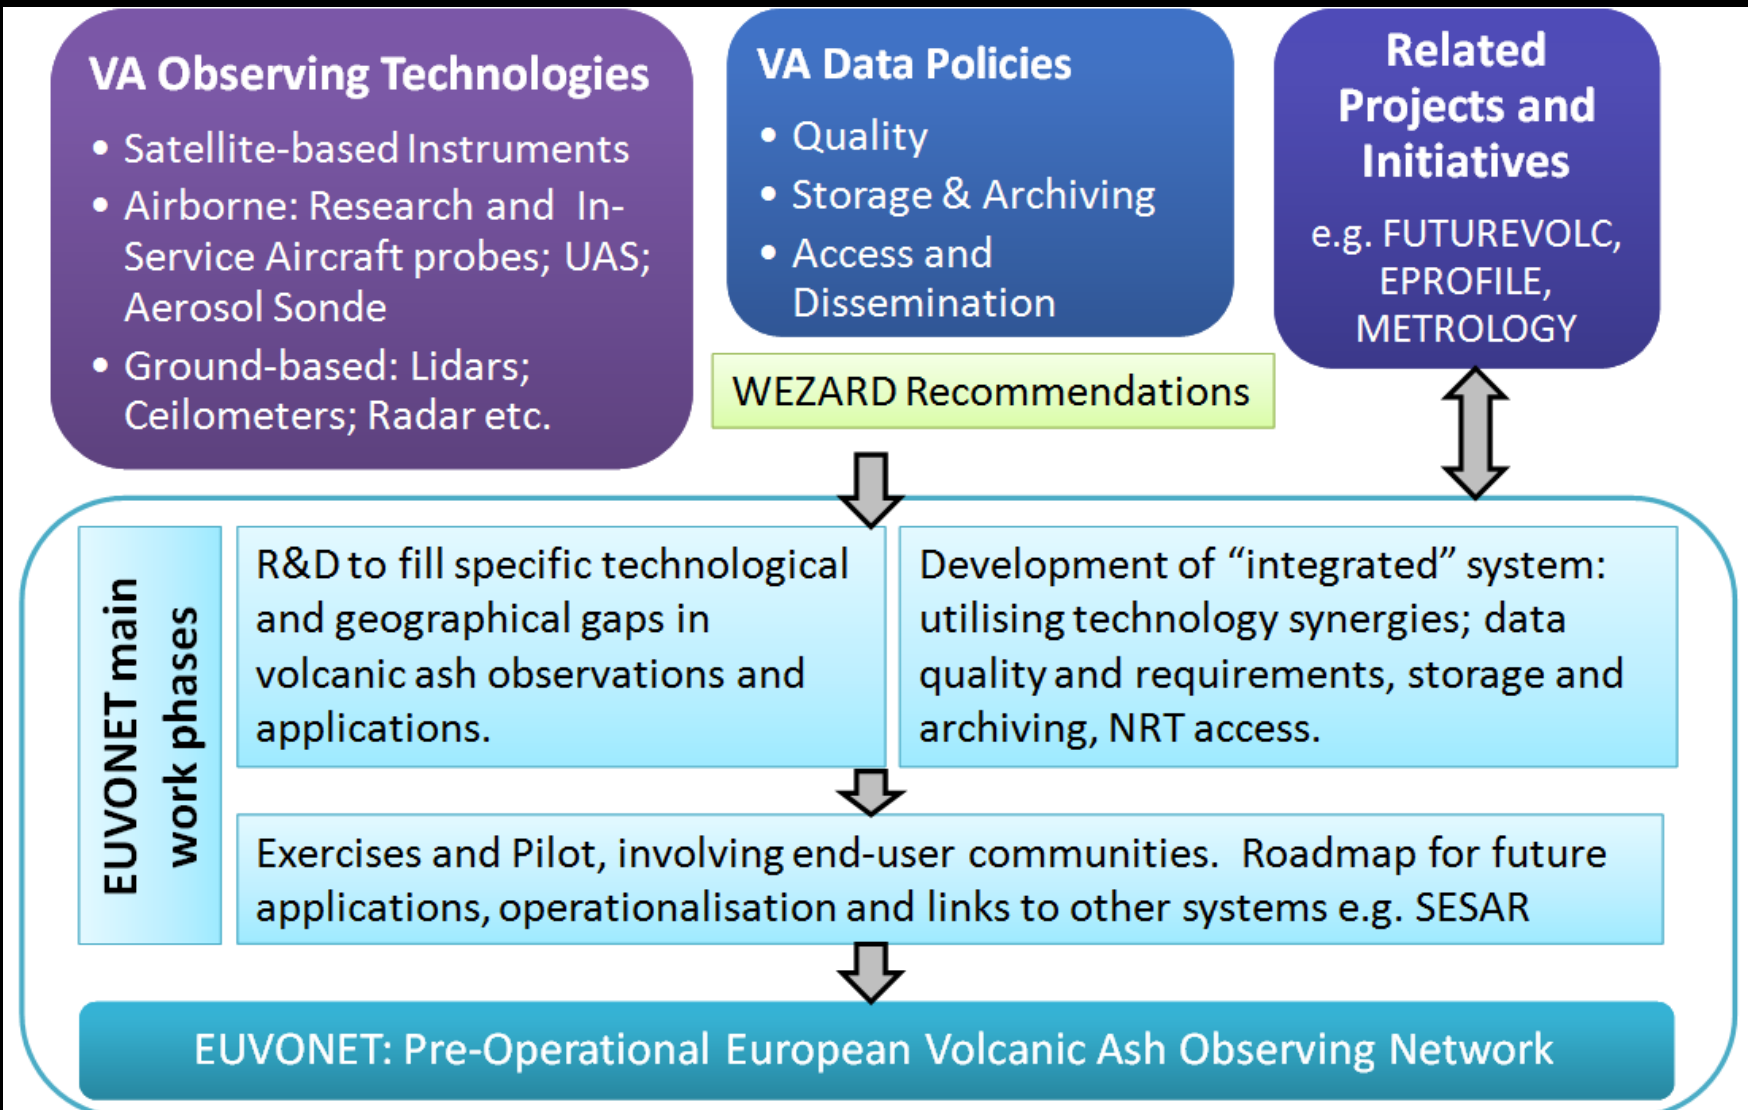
VA Observing Technologies

- Satellite-based Instruments
- Airborne: Research and In-Service Aircraft probes; UAS; Aerosol Sonde
- Ground-based: Lidars; Ceilometers; Radar etc.

VA Data Policies

- Quality
- Storage & Archiving
- Access and Dissemination

Related Projects and Initiatives

e.g. FUTUREVOLC, EPROFILE, METROLOGY

WEZARD Recommendations

EUVONET main work phases

R&D to fill specific technological and geographical gaps in volcanic ash observations and applications.

Development of “integrated” system: utilising technology synergies; data quality and requirements, storage and archiving, NRT access.

Exercises and Pilot, involving end-user communities. Roadmap for future applications, operationalisation and links to other systems e.g. SESAR

EUVONET: Pre-Operational European Volcanic Ash Observing Network